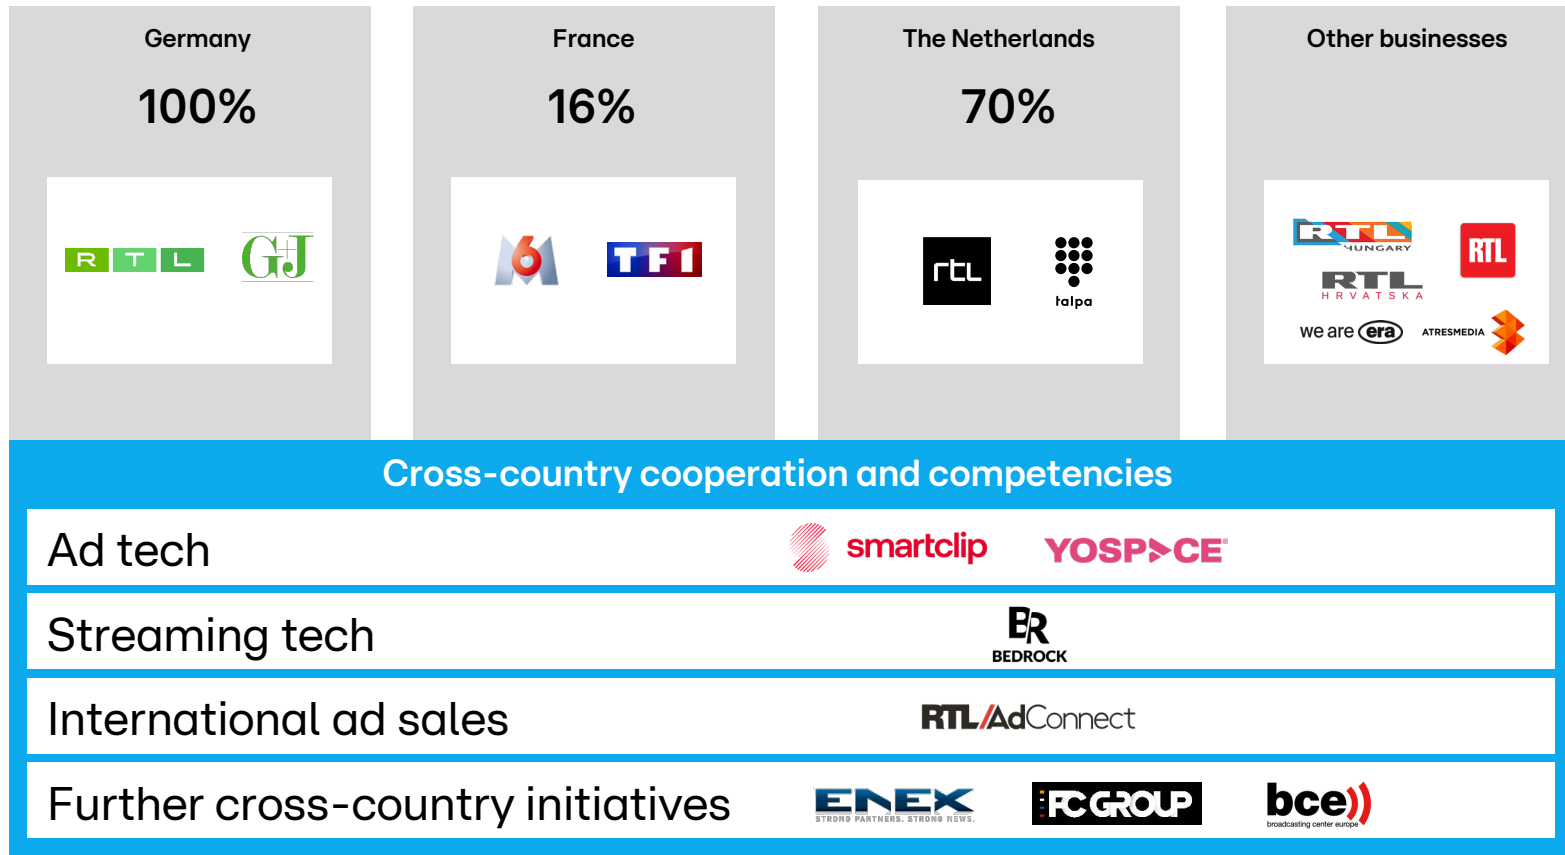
Germany

100%

R T L G+J

France

16%

6 TF1

The Netherlands

70%

rtl talpa

Other businesses

RTL HUNGARY RTL
RTL HRVATSKA
we are era ATRESMEDIA

Cross-country cooperation and competencies

Ad tech smartclip YOSPACE

Streaming tech BEDROCK

International ad sales RTL/AdConnect

Further cross-country initiatives ENEX STRONG PARTNERS. STRONG NEWS. FC GROUP bce broadcasting center europe